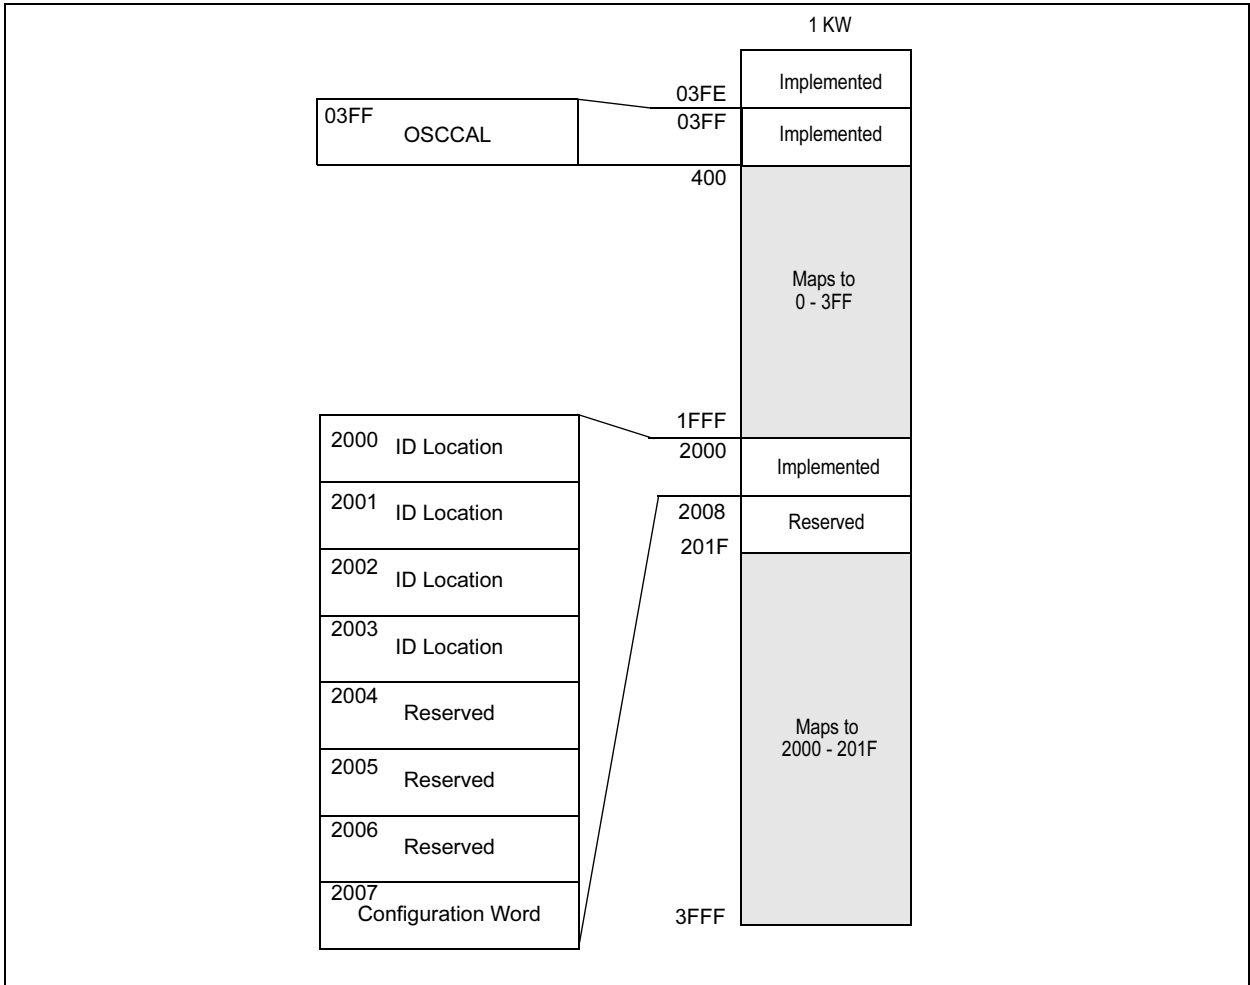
1 KW

03FE
Implemented

03FF OSCCAL

03FF
Implemented

400

Maps to
0 - 3FF

1FFF

2000 ID Location

2001 ID Location

2002 ID Location

2003 ID Location

2004 Reserved

2005 Reserved

2006 Reserved

2007 Configuration Word

2000
Implemented

2008
Reserved

201F

Maps to
2000 - 201F

3FFF